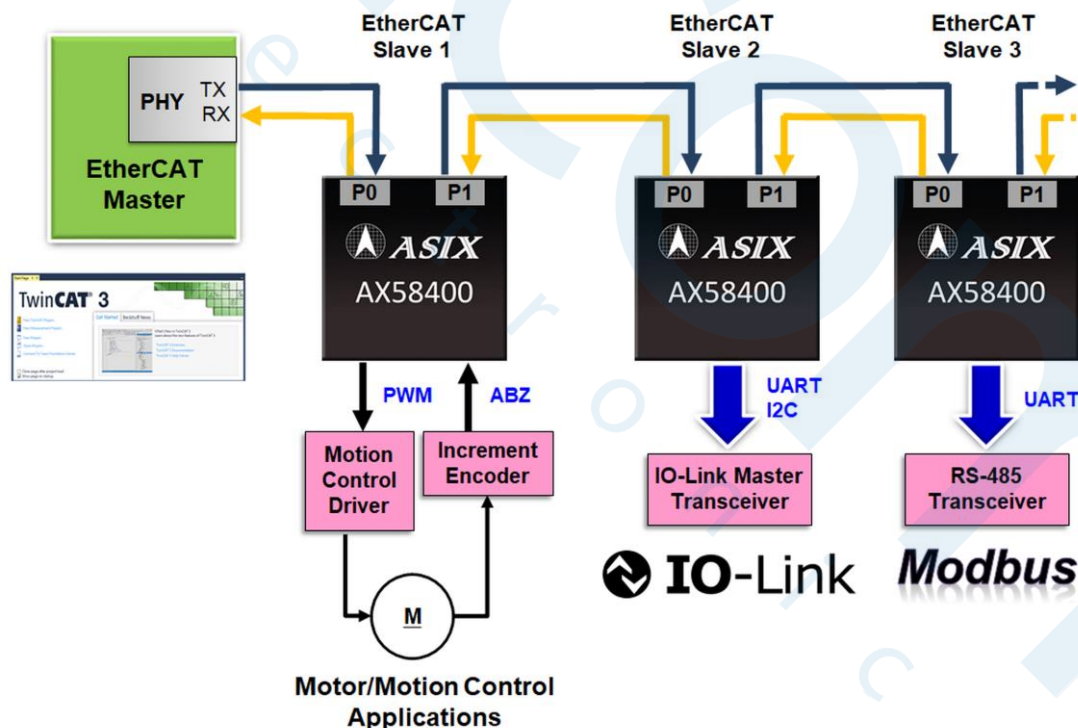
EtherCAT Slave 1

EtherCAT Slave 2

EtherCAT Slave 3

PHY TX RX

EtherCAT Master

TwinCAT 3

P0 P1
ASIX
AX58400

P0 P1
ASIX
AX58400

P0 P1
ASIX
AX58400

PWM

ABZ

UART
I2C

UART

Motion Control Driver

Increment Encoder

IO-Link Master Transceiver

RS-485 Transceiver

M

IO-Link

Modbus

Motor/Motion Control Applications